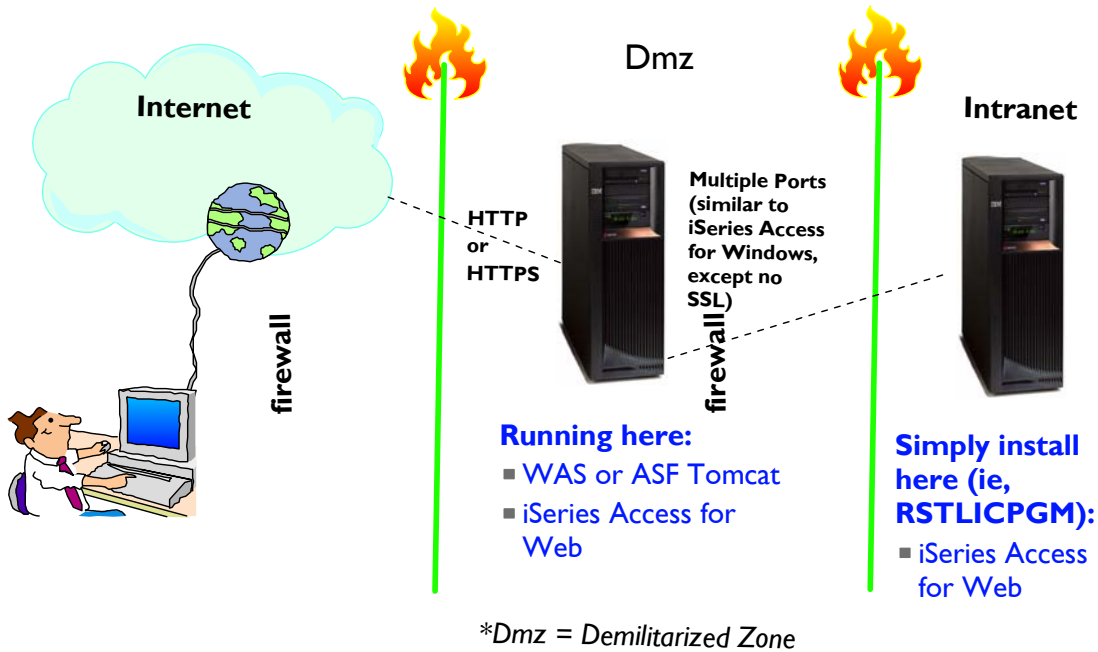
Dmz

Internet

Intranet

HTTP or HTTPS

Multiple Ports (similar to iSeries Access for Windows, except no SSL)

IBM

IBM

firewall

firewall

Running here:
▪ WAS or ASF Tomcat
▪ iSeries Access for Web

Simply install here (ie, RSTLICPGM):
▪ iSeries Access for Web

*Dmz = Demilitarized Zone